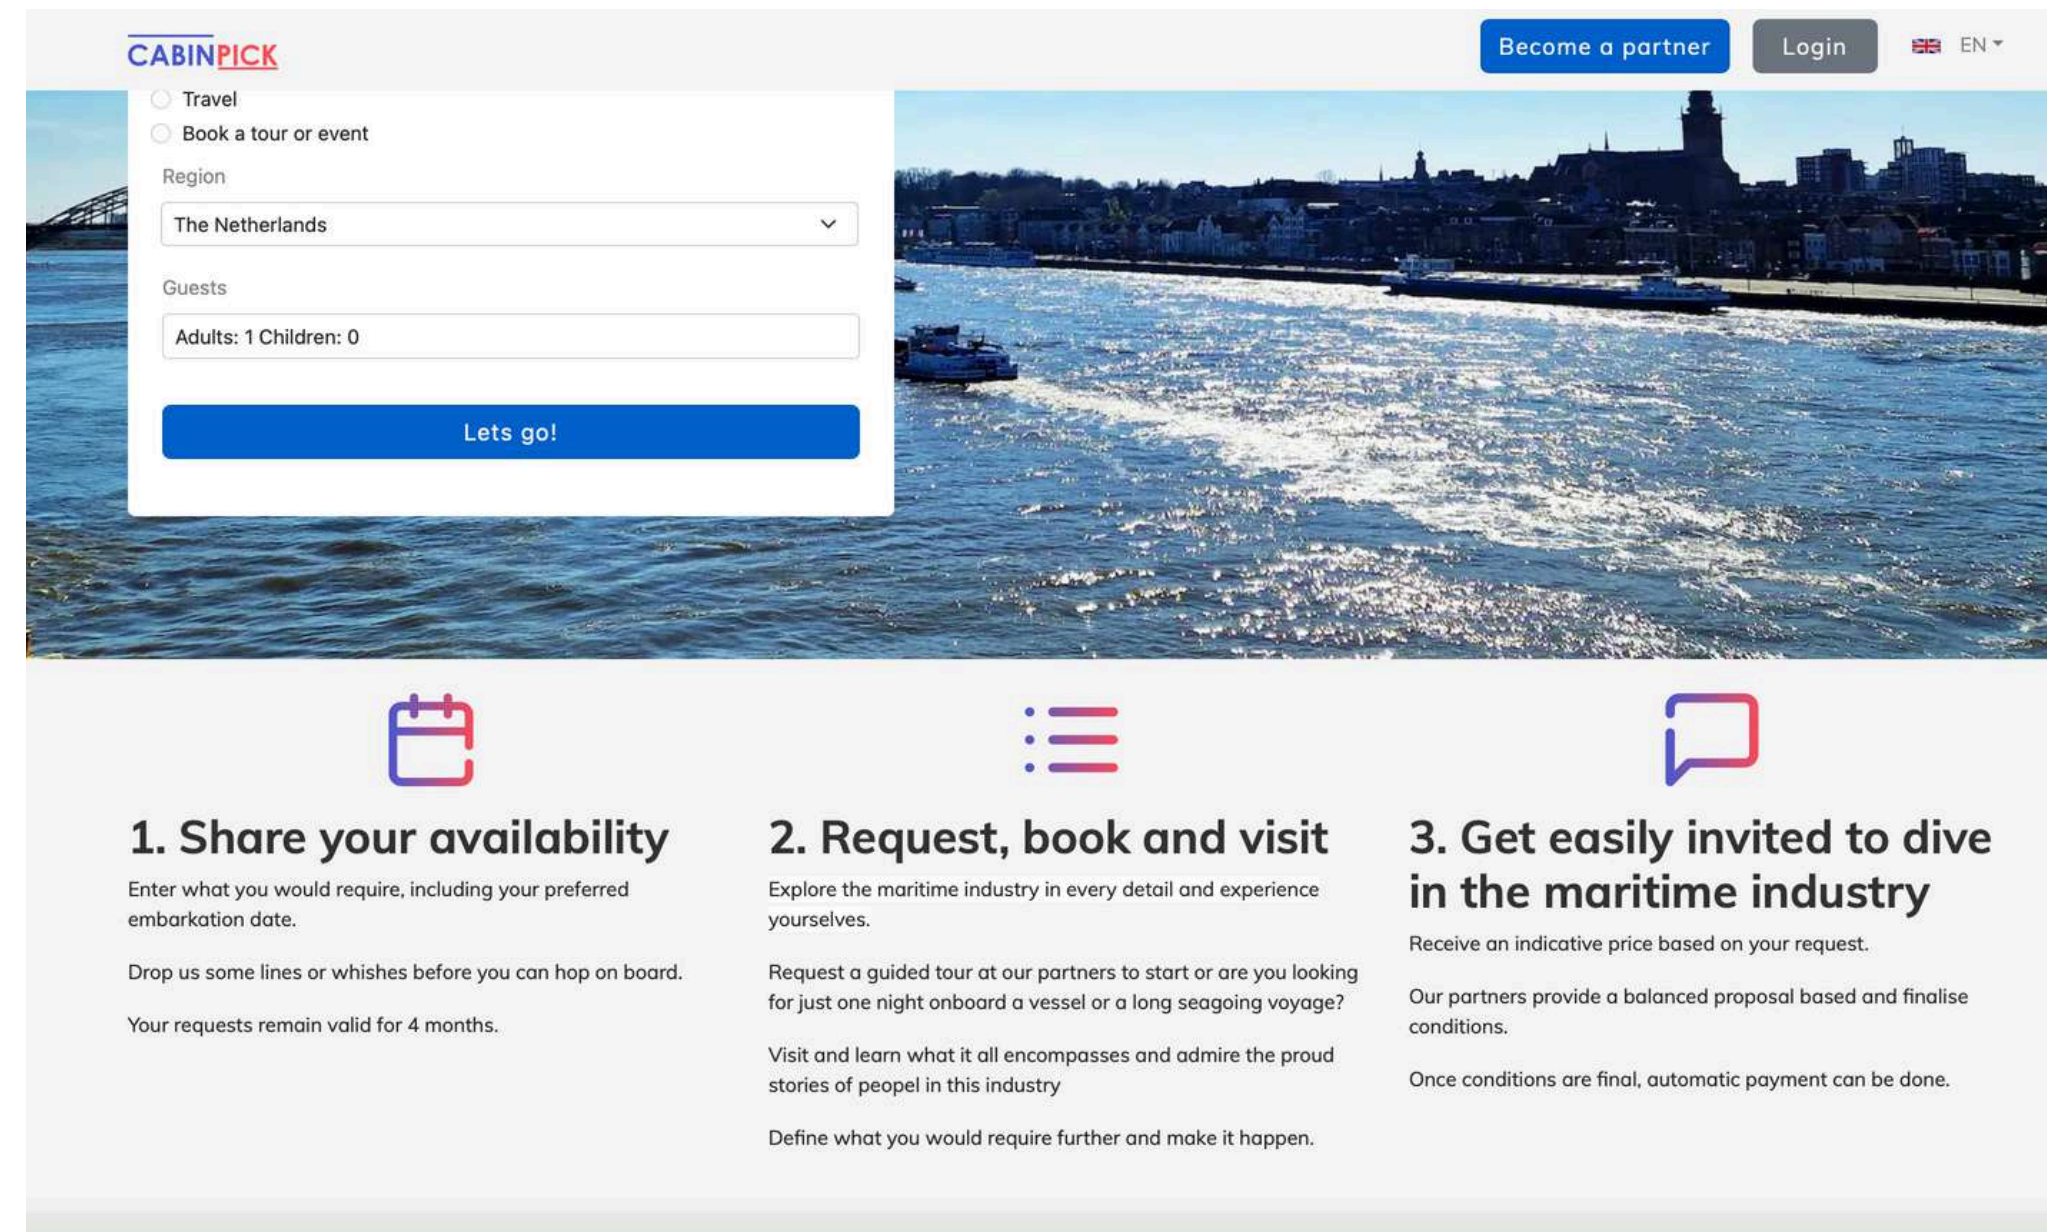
CABINPICK

Become a partner

Login

EN

Travel

Book a tour or event

Region

The Netherlands

Guests

Adults: 1 Children: 0

Lets go!

1. Share your availability

Enter what you would require, including your preferred embarkation date.

Drop us some lines or whishes before you can hop on board.

Your requests remain valid for 4 months.

2. Request, book and visit

Explore the maritime industry in every detail and experience yourselves.

Request a guided tour at our partners to start or are you looking for just one night onboard a vessel or a long seagoing voyage?

Visit and learn what it all encompasses and admire the proud stories of peopel in this industry

Define what you would require further and make it happen.

3. Get easily invited to dive in the maritime industry

Receive an indicative price based on your request.

Our partners provide a balanced proposal based and finalise conditions.

Once conditions are final, automatic payment can be done.